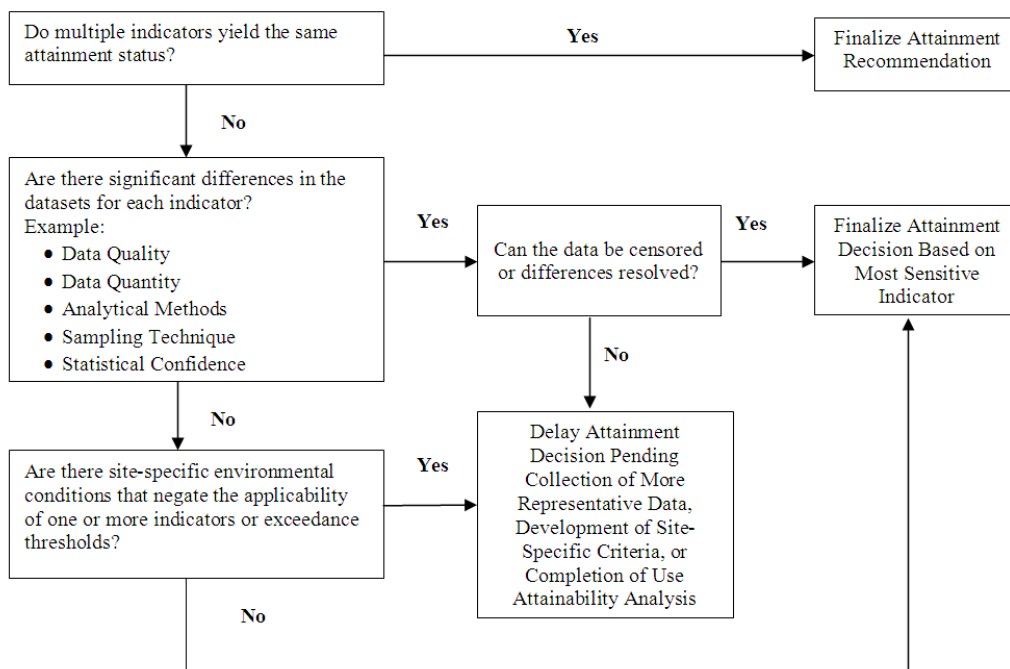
Do multiple indicators yield the same attainment status?

Yes

Finalize Attainment Recommendation

No

Are there significant differences in the datasets for each indicator?
Example:
- Data Quality
- Data Quantity
- Analytical Methods
- Sampling Technique
- Statistical Confidence

Yes

Can the data be censored or differences resolved?

Yes

Finalize Attainment Decision Based on Most Sensitive Indicator

No

No

Are there site-specific environmental conditions that negate the applicability of one or more indicators or exceedance thresholds?

Yes

Delay Attainment Decision Pending Collection of More Representative Data, Development of Site-Specific Criteria, or Completion of Use Attainability Analysis

No